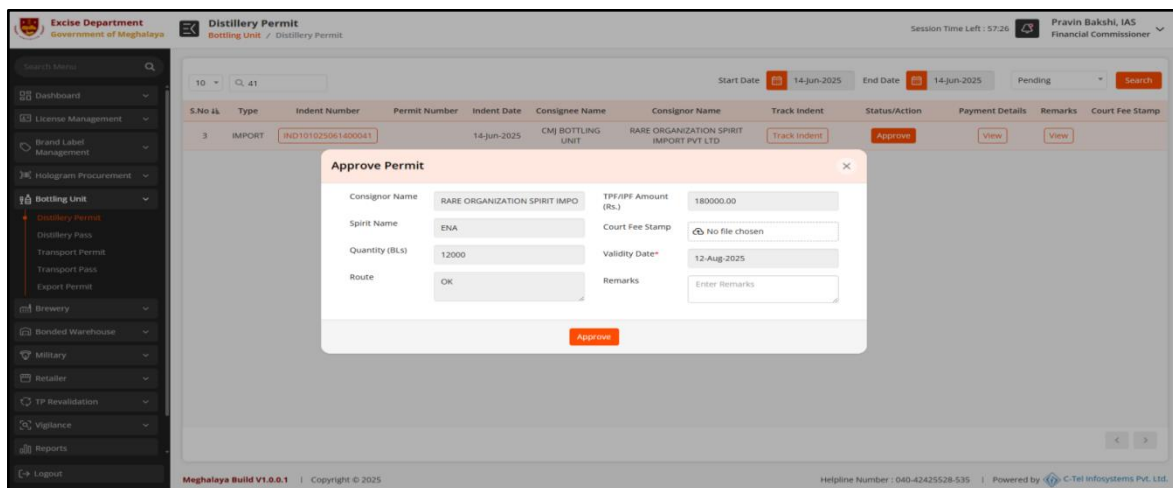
Excise Department
Government of Meghalaya

Distillery Permit
Bottling Unit / Distillery Permit

Session Time Left : 57:26

Pravin Bakshi, IAS
Financial Commissioner

Search Menu

Dashboard
License Management
Brand Label Management
Hologram Procurement
Bottling Unit
Distillery Permit
Distillery Pass
Transport Permit
Transport Pass
Export Permit
Brewery
Bonded Warehouse
Military
Retailer
TP Revalidation
Vigilance
Reports
Logout

10 41

Start Date 14-Jun-2025 End Date 14-Jun-2025 Pending Search

| S.No | Type | Indent Number | Permit Number | Indent Date | Consignee Name | Consignor Name | Track Indent | Status/Action | Payment Details | Remarks | Court Fee Stamp |
|---|---|---|---|---|---|---|---|---|---|---|---|
| 3 | IMPORT | IND101025061400041 | | 14-Jun-2025 | CMJ BOTTLING UNIT | RARE ORGANIZATION SPIRIT IMPORT PVT LTD | Track Indent | Approve | View | View | |

Approve Permit ×

Consignor Name RARE ORGANIZATION SPIRIT IMPO
TPF/IPF Amount (Rs.) 180000.00
Spirit Name ENA
Court Fee Stamp No file chosen
Quantity (BLs) 12000
Validity Date* 12-Aug-2025
Route OK
Remarks Enter Remarks

Approve

Meghalaya Build V1.0.0.1 | Copyright © 2025

Helpline Number : 040-42425528-535 | Powered by C-Tel Infosystems Pvt. Ltd.